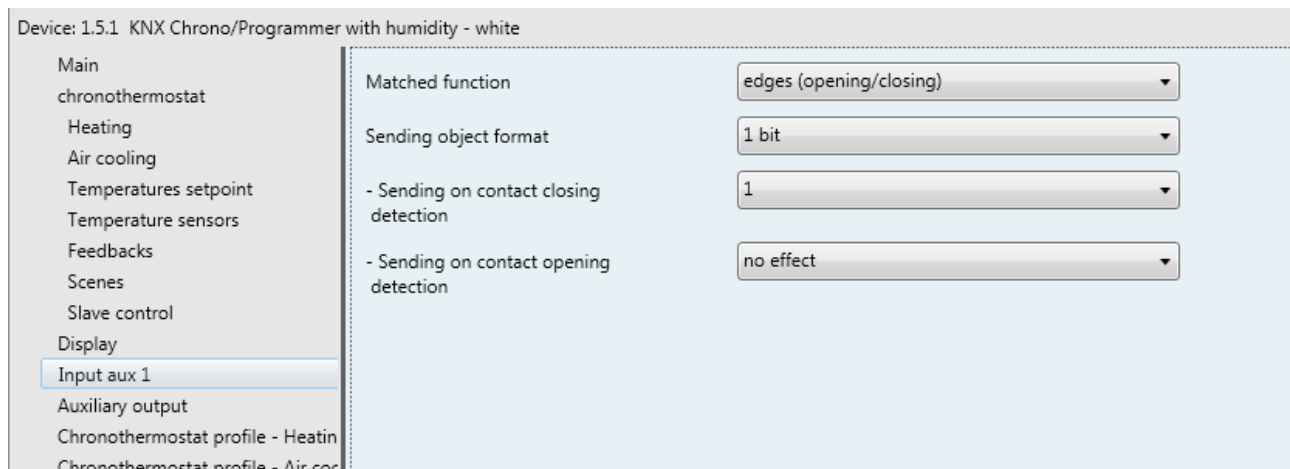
Device: 1.5.1 KNX Chrono/Programmer with humidity - white

Main
chronothermostat
Heating
Air cooling
Temperatures setpoint
Temperature sensors
Feedbacks
Scenes
Slave control
Display
Input aux 1
Auxiliary output
Chronothermostat profile - Heatin
Chronothermostat profile - Air coo

Matched function | edges (opening/closing)

Sending object format | 1 bit

- Sending on contact closing detection | 1

- Sending on contact opening detection | no effect